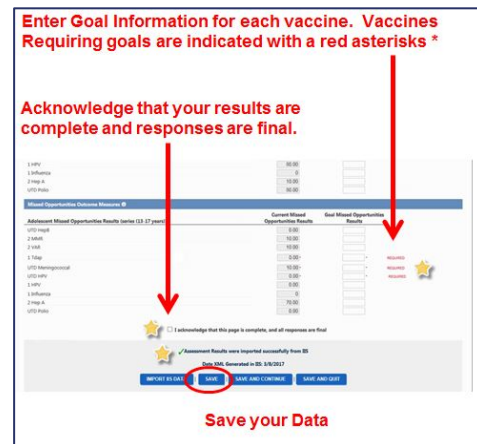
Enter Goal Information for each vaccine. Vaccines Requiring goals are indicated with a red asterisks *

Acknowledge that your results are complete and responses are final.

| | | |
|---|---|---|
| 1 HPV | 90.00 | |
| 1 Influenza | 0 | |
| 2 Hep A | 10.00 | |
| UTD Polio | 90.00 | |

Missed Opportunities Outcome Measures

| Adolescent Missed Opportunities Results (series (13-17 years)) | Current Missed Opportunities Results | Goal Missed Opportunities Results | |
|---|---|---|---|
| UTD HepB | 0.00 | | |
| 2 MMR | 10.00 | | |
| 2 VAR | 10.00 | | |
| 1 Tdap | 0.00 | * | REQUIRED |
| UTD Meningococcal | 10.00 | * | REQUIRED |
| UTD HPV | 0.00 | * | REQUIRED |
| 1 HPV | 0.00 | | |
| 1 Influenza | 0 | | |
| 2 Hep A | 70.00 | | |
| UTD Polio | 0.00 | | |

I acknowledge that this page is complete, and all responses are final

Assessment Results were imported successfully from IIS

Data XML Generated in IIS: 3/8/2017

IMPORT IIS DATA SAVE SAVE AND CONTINUE SAVE AND QUIT

Save your Data